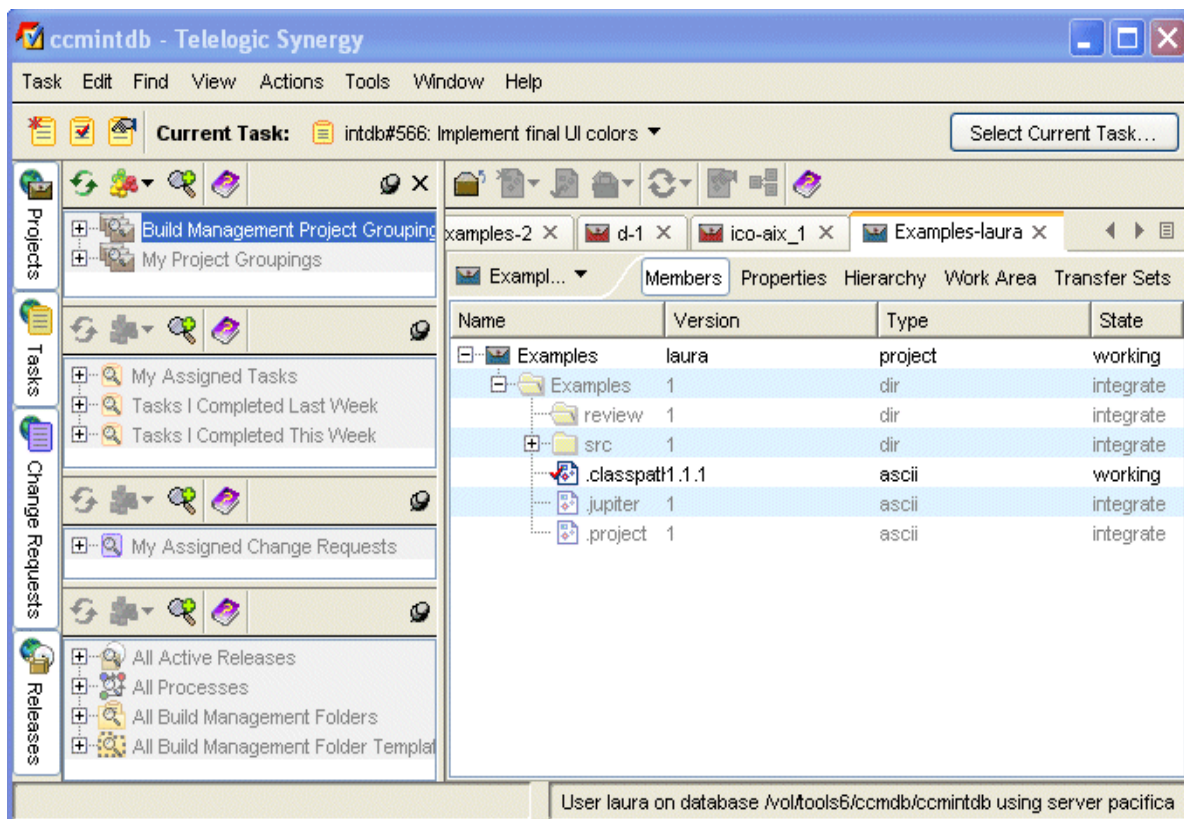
ccmintdb - Telelogic Synergy

Task Edit Find View Actions Tools Window Help

Current Task: intdb#566: Implement final UI colors

Select Current Task...

Projects

Tasks

Change Requests

Releases

Build Management Project Grouping

My Project Groupings

My Assigned Tasks

Tasks I Completed Last Week

Tasks I Completed This Week

My Assigned Change Requests

All Active Releases

All Processes

All Build Management Folders

All Build Management Folder Templat

xamples-2 ×

d-1 ×

ico-aix_1 ×

Examples-laura ×

Exampl...

Members Properties Hierarchy Work Area Transfer Sets

| Name | Version | Type | State |
|---|---|---|---|
| Examples | laura | project | working |
| Examples | 1 | dir | integrate |
| review | 1 | dir | integrate |
| src | 1 | dir | integrate |
| .classpatl | 1.1.1 | ascii | working |
| .jupiter | 1 | ascii | integrate |
| .project | 1 | ascii | integrate |

User laura on database /vol/tools6/ccmdb/ccmintdb using server pacifica